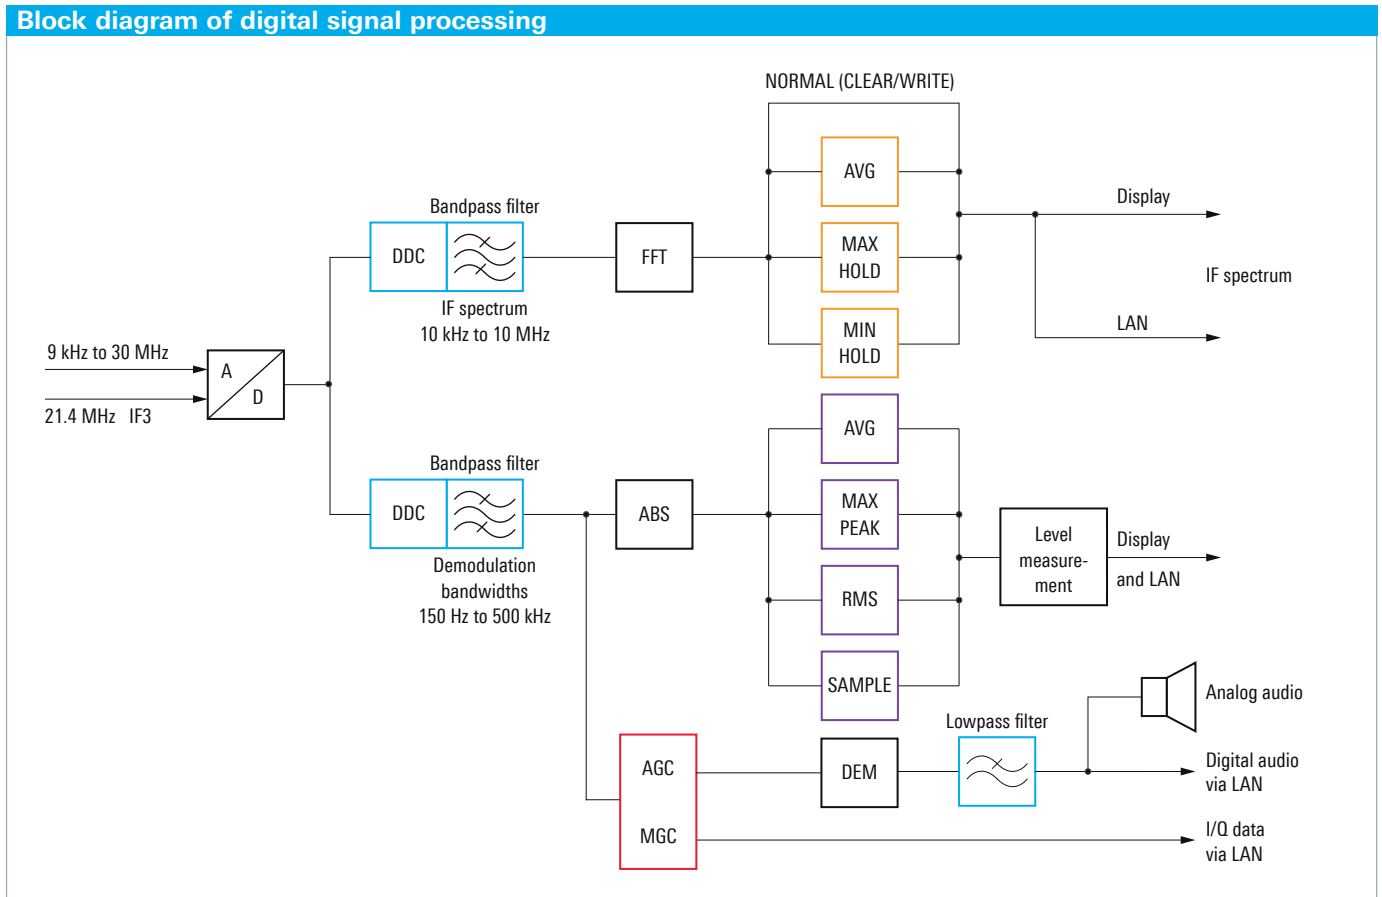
Block diagram of digital signal processing

NORMAL (CLEAR/WRITE)

AVG

MAX HOLD

MIN HOLD

Display

IF spectrum

LAN

Bandpass filter

DDC

FFT

IF spectrum
10 kHz to 10 MHz

9 kHz to 30 MHz

A
D

21.4 MHz IF3

AVG

Bandpass filter

MAX PEAK

DDC

ABS

Level measurement

Display

and LAN

Demodulation bandwidths
150 Hz to 500 kHz

RMS

SAMPLE

Analog audio

Lowpass filter

AGC

DEM

Digital audio via LAN

MGC

I/Q data via LAN